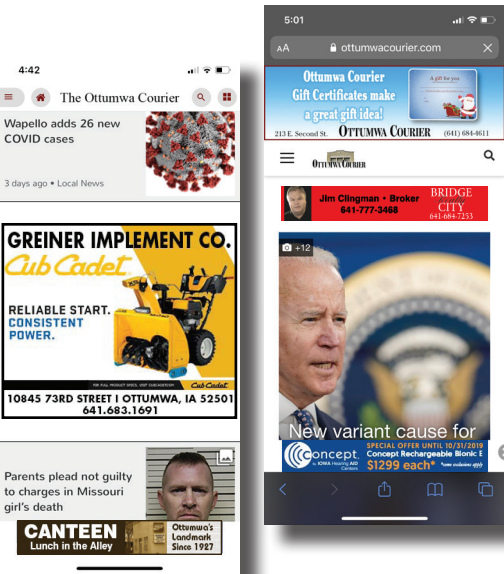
4:42

The Ottumwa Courier

Wapello adds 26 new COVID cases

3 days ago • Local News

GREINER IMPLEMENT CO.

Cub Cadet

RELIABLE START. CONSISTENT POWER.

Cub Cadet

10845 73RD STREET I OTTUMWA, IA 52501
641.683.1691

Parents plead not guilty to charges in Missouri girl's death

CANTEEN Lunch in the Alley

Ottumwa's Landmark Since 1927

5:01

AA ottumwacourier.com

Ottumwa Courier Gift Certificates make a great gift idea!

A gift for you

213 E. Second St. OTTUMWA COURIER (641) 684-4611

Ottumwa Courier

Jim Clingman • Broker 641-777-3468

BRIDGE CITY 641-684-7253

+12

New variant cause for

concept. by IOWA Hearing AID Centers

SPECIAL OFFER UNTIL 10/31/2019
Concept Rechargeable Bionic E
$1299 each*